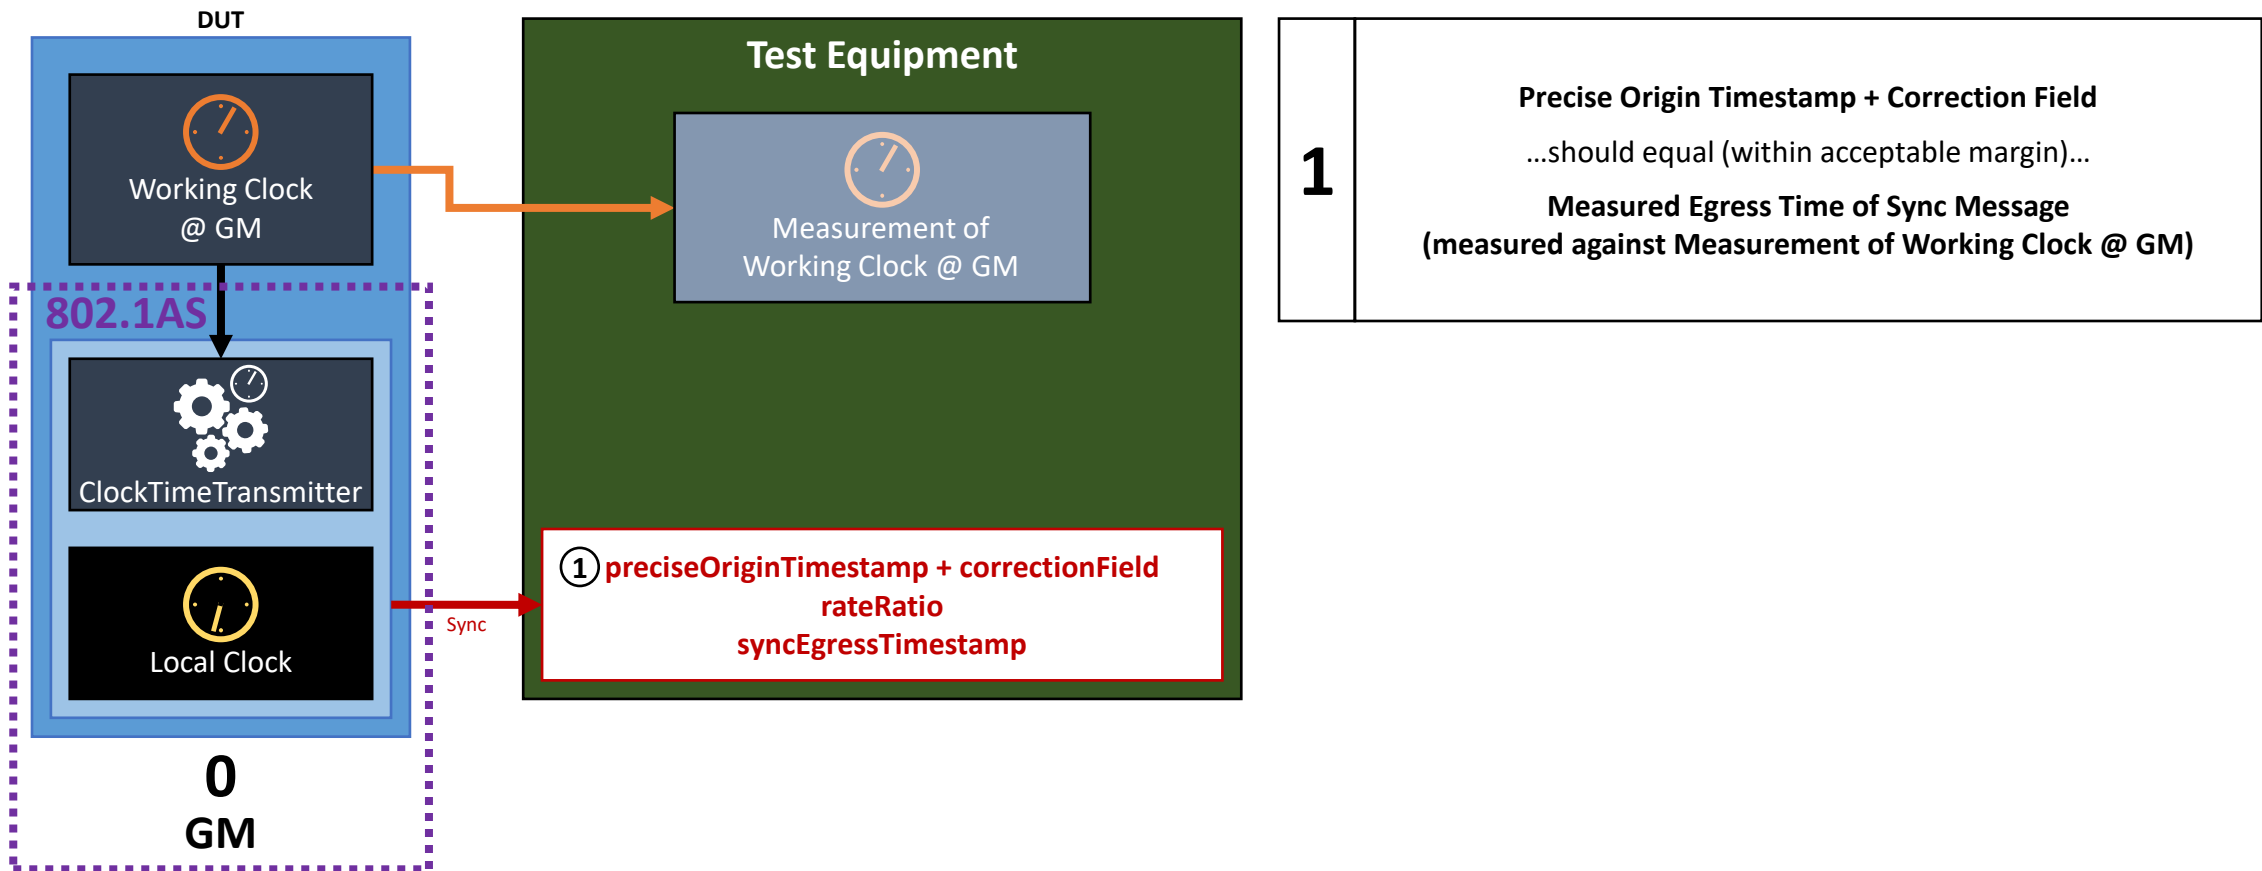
DUT

Working Clock @ GM

802.1AS

ClockTimeTransmitter

Local Clock

0
GM

Sync

Test Equipment

Measurement of Working Clock @ GM

① preciseOriginTimestamp + correctionField
rateRatio
syncEgressTimestamp

| 1 | **Precise Origin Timestamp + Correction Field** ...should equal (within acceptable margin)... **Measured Egress Time of Sync Message (measured against Measurement of Working Clock @ GM)** |
|---|---|